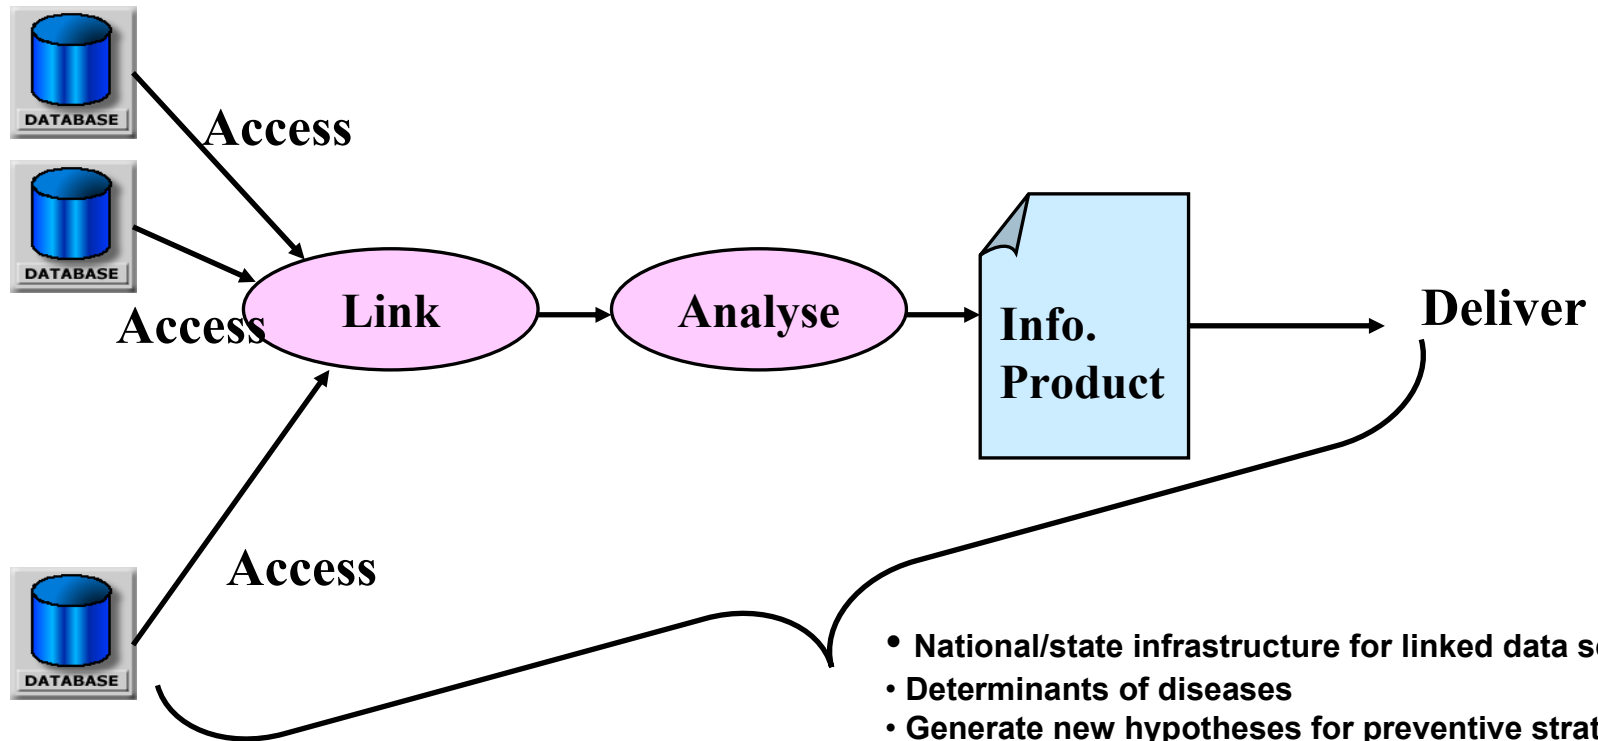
DATABASE

DATABASE

DATABASE

Access

Access

Access

Link

Analyse

Info. Product

Deliver

• National/state infrastructure for linked data s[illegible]

• Determinants of diseases

• Generate new hypotheses for preventive strat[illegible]